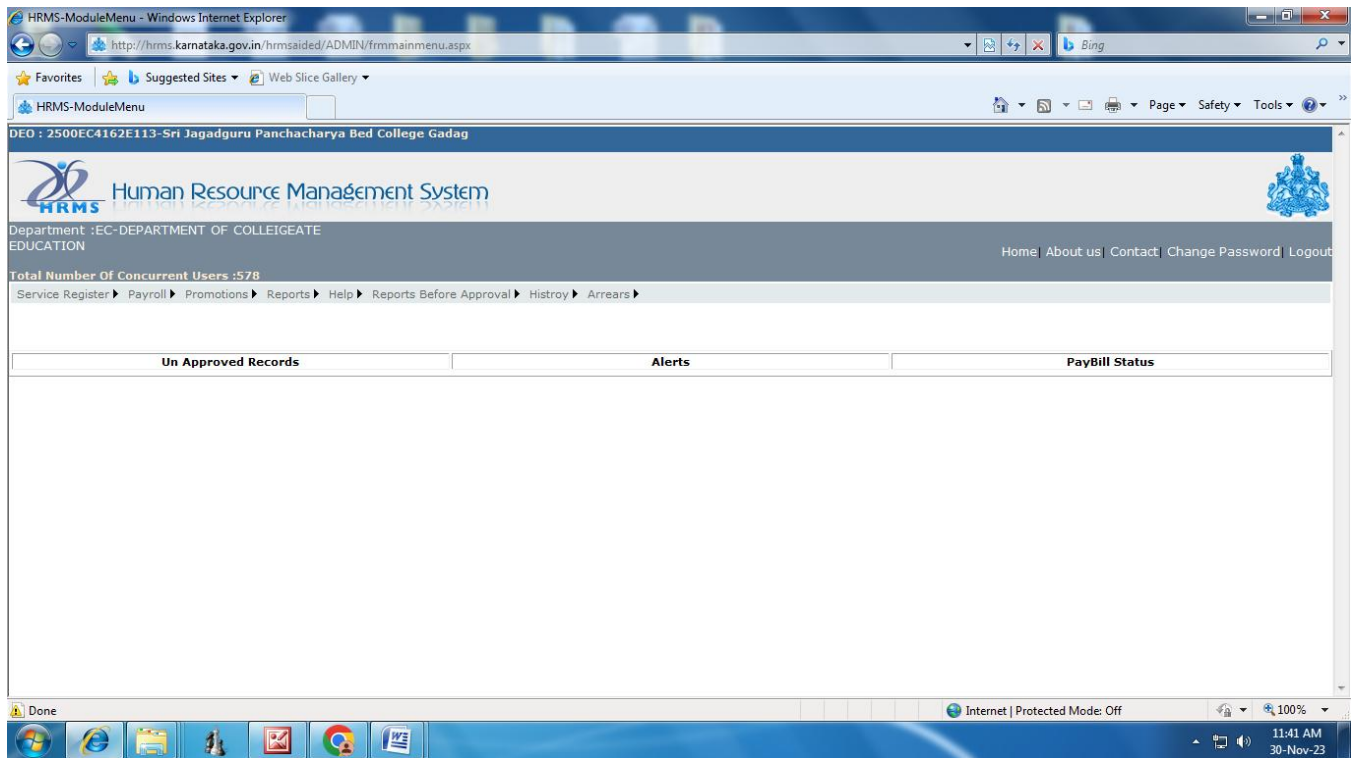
HRMS-ModuleMenu - Windows Internet Explorer

http://hrms.karnataka.gov.in/hrmsaided/ADMIN/frmmainmenu.aspx

Bing

Favorites | Suggested Sites ▾ Web Slice Gallery ▾

HRMS-ModuleMenu

Page ▾ Safety ▾ Tools ▾

DEO : 2500EC4162E113-Sri Jagadguru Panchacharya Bed College Gadag

HRMS Human Resource Management System

Department :EC-DEPARTMENT OF COLLEIGEATE EDUCATION

Home| About us| Contact| Change Password| Logout

Total Number Of Concurrent Users :578

Service Register ▶ Payroll ▶ Promotions ▶ Reports ▶ Help ▶ Reports Before Approval ▶ Histroy ▶ Arrears ▶

| Un Approved Records | Alerts | PayBill Status |
|---|---|---|

Done

Internet | Protected Mode: Off

100%

11:41 AM
30-Nov-23